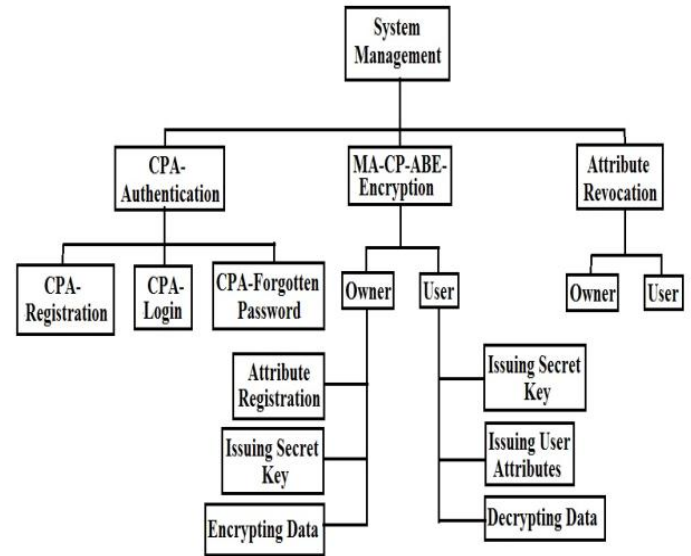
System Management

CPA-Authentication

MA-CP-ABE-Encryption

Attribute Revocation

CPA-Registration

CPA-Login

CPA-Forgotten Password

Owner

User

Owner

User

Attribute Registration

Issuing Secret Key

Encrypting Data

Issuing Secret Key

Issuing User Attributes

Decrypting Data